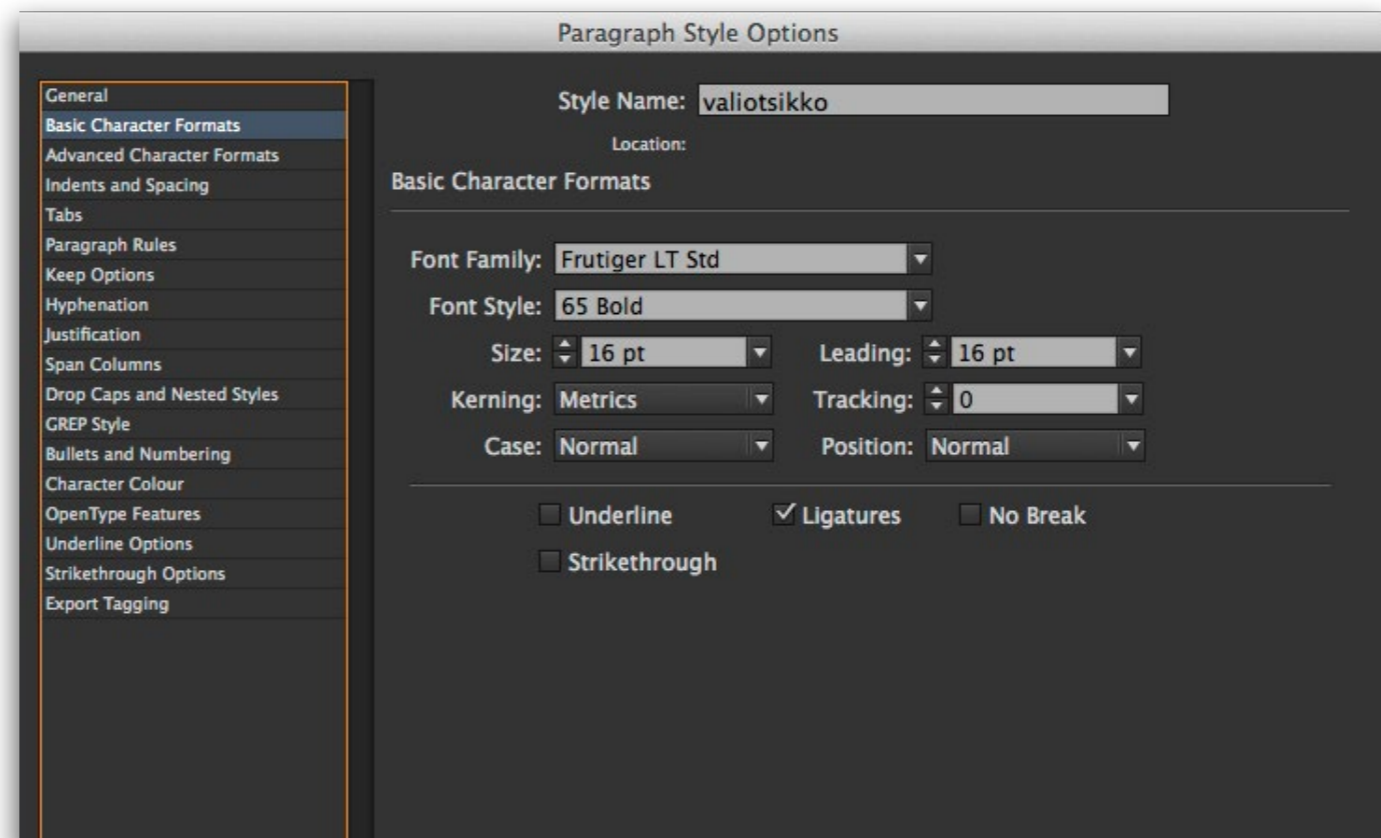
Paragraph Style Options

General
Basic Character Formats
Advanced Character Formats
Indents and Spacing
Tabs
Paragraph Rules
Keep Options
Hyphenation
Justification
Span Columns
Drop Caps and Nested Styles
GREP Style
Bullets and Numbering
Character Colour
OpenType Features
Underline Options
Strikethrough Options
Export Tagging

Style Name: valiotsikko
Location:
Basic Character Formats

Font Family: Frutiger LT Std
Font Style: 65 Bold
Size: 16 pt
Leading: 16 pt
Kerning: Metrics
Tracking: 0
Case: Normal
Position: Normal

Underline
Ligatures
No Break
Strikethrough